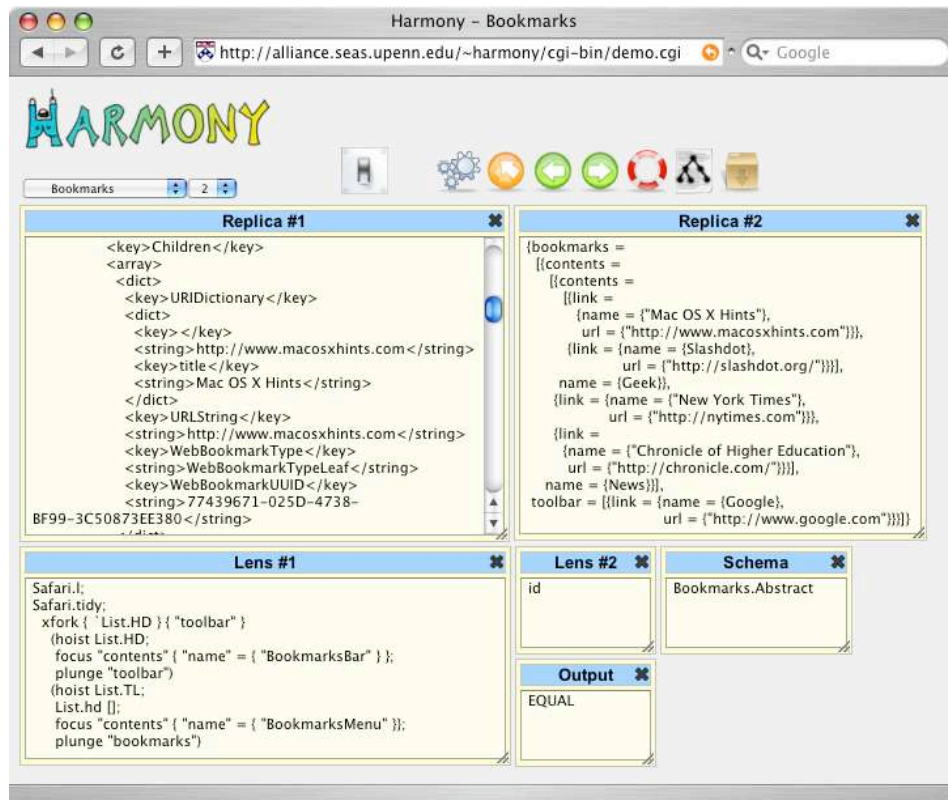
Harmony - Bookmarks

http://alliance.seas.upenn.edu/~harmony/cgi-bin/demo.cgi

Google

HARMONY

Bookmarks 2

Replica #1

<key>Children</key>
<array>
<dict>
<key>URIDictionary</key>
<dict>
<key></key>
<string>http://www.macosxhints.com</string>
<key>title</key>
<string>Mac OS X Hints</string>
</dict>
<key>URLString</key>
<string>http://www.macosxhints.com</string>
<key>WebBookmarkType</key>
<string>WebBookmarkTypeLeaf</string>
<key>WebBookmarkUUID</key>
<string>77439671-025D-4738-BF99-3C50873EE380</string>
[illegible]

Replica #2

{bookmarks =
[{contents =
[{contents =
[{link =
{name = {"Mac OS X Hints"},
url = {"http://www.macosxhints.com"}}},
{link = {name = {Slashdot},
url = {"http://slashdot.org/"}}}],
name = {Geek}},
{link = {name = {"New York Times"},
url = {"http://nytimes.com"}}},
{link =
{name = {"Chronicle of Higher Education"},
url = {"http://chronicle.com/"}}}],
name = {News}}],
toolbar = [{link = {name = {Google},
url = {"http://www.google.com"}}}]}

Lens #1

Safari.l;
Safari.tidy;
xfork { `List.HD } { "toolbar" }
(hoist List.HD;
focus "contents" { "name" = { "BookmarksBar" } };
plunge "toolbar")
(hoist List.TL;
List.hd [];
focus "contents" { "name" = { "BookmarksMenu" }};
plunge "bookmarks")

Lens #2

id

Schema

Bookmarks.Abstract

Output

EQUAL